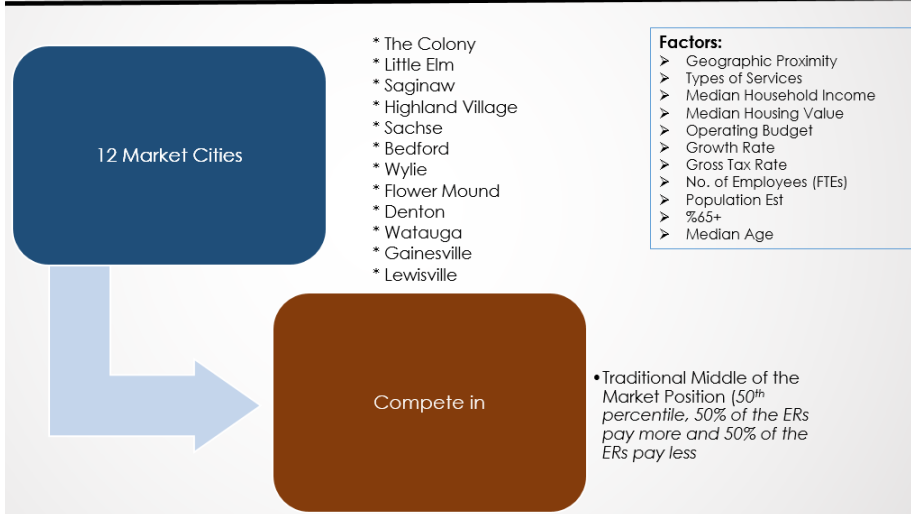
12 Market Cities

* The Colony
* Little Elm
* Saginaw
* Highland Village
* Sachse
* Bedford
* Wylie
* Flower Mound
* Denton
* Watauga
* Gainesville
* Lewisville

Factors:
➢ Geographic Proximity
➢ Types of Services
➢ Median Household Income
➢ Median Housing Value
➢ Operating Budget
➢ Growth Rate
➢ Gross Tax Rate
➢ No. of Employees (FTEs)
➢ Population Est
➢ %65+
➢ Median Age

Compete in

• Traditional Middle of the Market Position (50$^{th}$ percentile, 50% of the ERs pay more and 50% of the ERs pay less